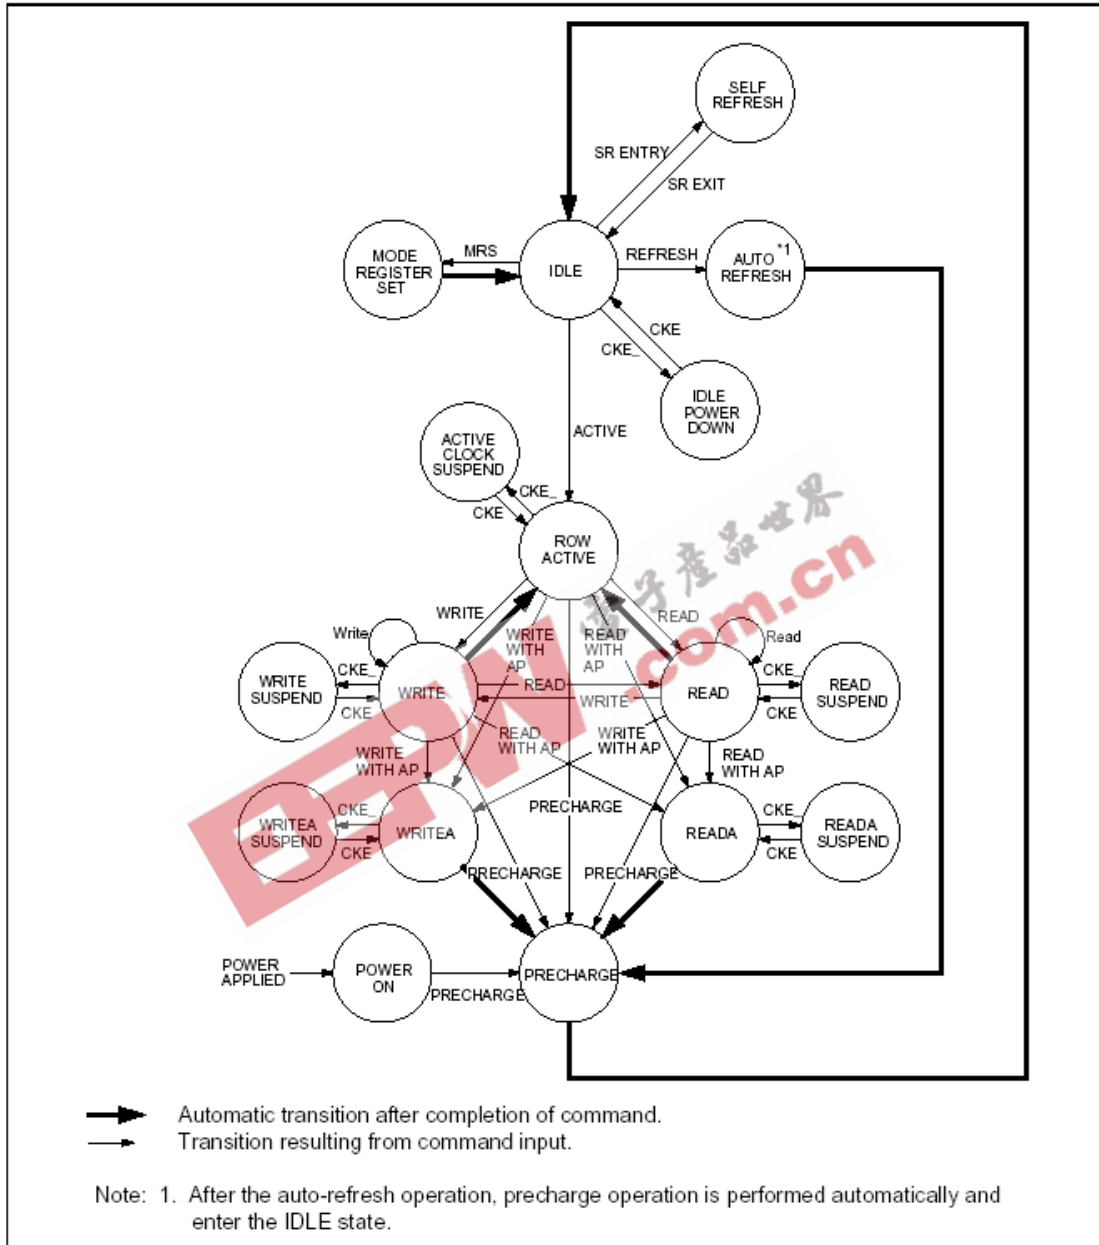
SELF REFRESH

SR ENTRY

SR EXIT

MODE REGISTER SET

MRS

IDLE

REFRESH

AUTO REFRESH $^{*1}$

CKE

CKE_

IDLE POWER DOWN

ACTIVE

ACTIVE CLOCK SUSPEND

CKE_

CKE

ROW ACTIVE

电子产品世界

EEPW .com.cn

WRITE

READ

Write

WRITE WITH AP

READ WITH AP

Read

WRITE SUSPEND

CKE_

CKE

WRITE

READ

WRITE

READ

CKE_

CKE

READ SUSPEND

READ WITH AP

WRITE WITH AP

WRITE WITH AP

READ WITH AP

WRITEA SUSPEND

CKE_

CKE

WRITEA

PRECHARGE

READA

CKE_

CKE

READA SUSPEND

PRECHARGE

PRECHARGE

POWER APPLIED

POWER ON

PRECHARGE

PRECHARGE

Automatic transition after completion of command.
Transition resulting from command input.

Note: 1. After the auto-refresh operation, precharge operation is performed automatically and enter the IDLE state.